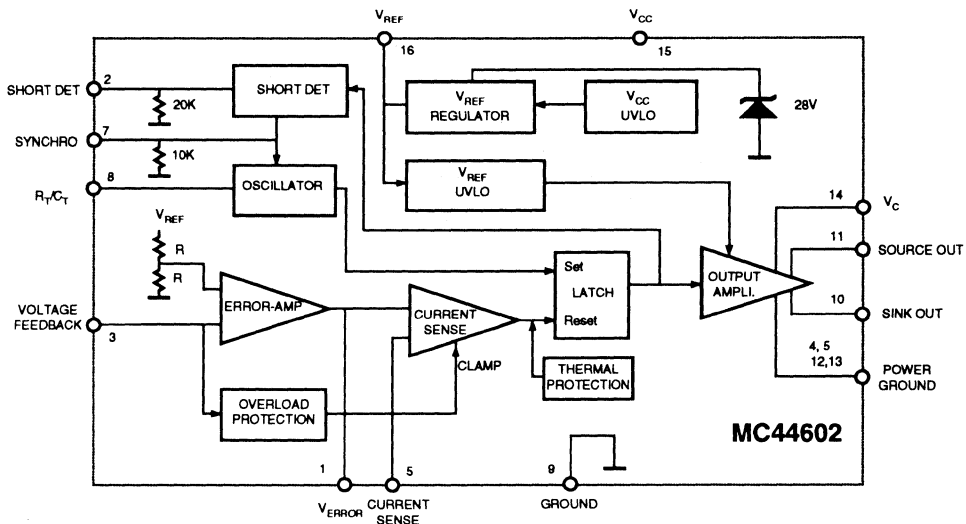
$V_{REF}$
$V_{CC}$
16
15
SHORT DET
2
SHORT DET
$V_{REF}$ REGULATOR
$V_{CC}$ UVLO
28V
20K
SYNCHRO
7
10K
$R_T/C_T$
8
OSCILLATOR
$V_{REF}$ UVLO
14
$V_C$
$V_{REF}$
R
R
11
SOURCE OUT
Set
LATCH
Reset
OUTPUT AMPLI.
10
ERROR-AMP
CURRENT SENSE
VOLTAGE FEEDBACK
3
SINK OUT
CLAMP
THERMAL PROTECTION
4, 5
12,13
POWER GROUND
OVERLOAD PROTECTION
MC44602
1
5
9
$V_{ERROR}$
CURRENT SENSE
GROUND